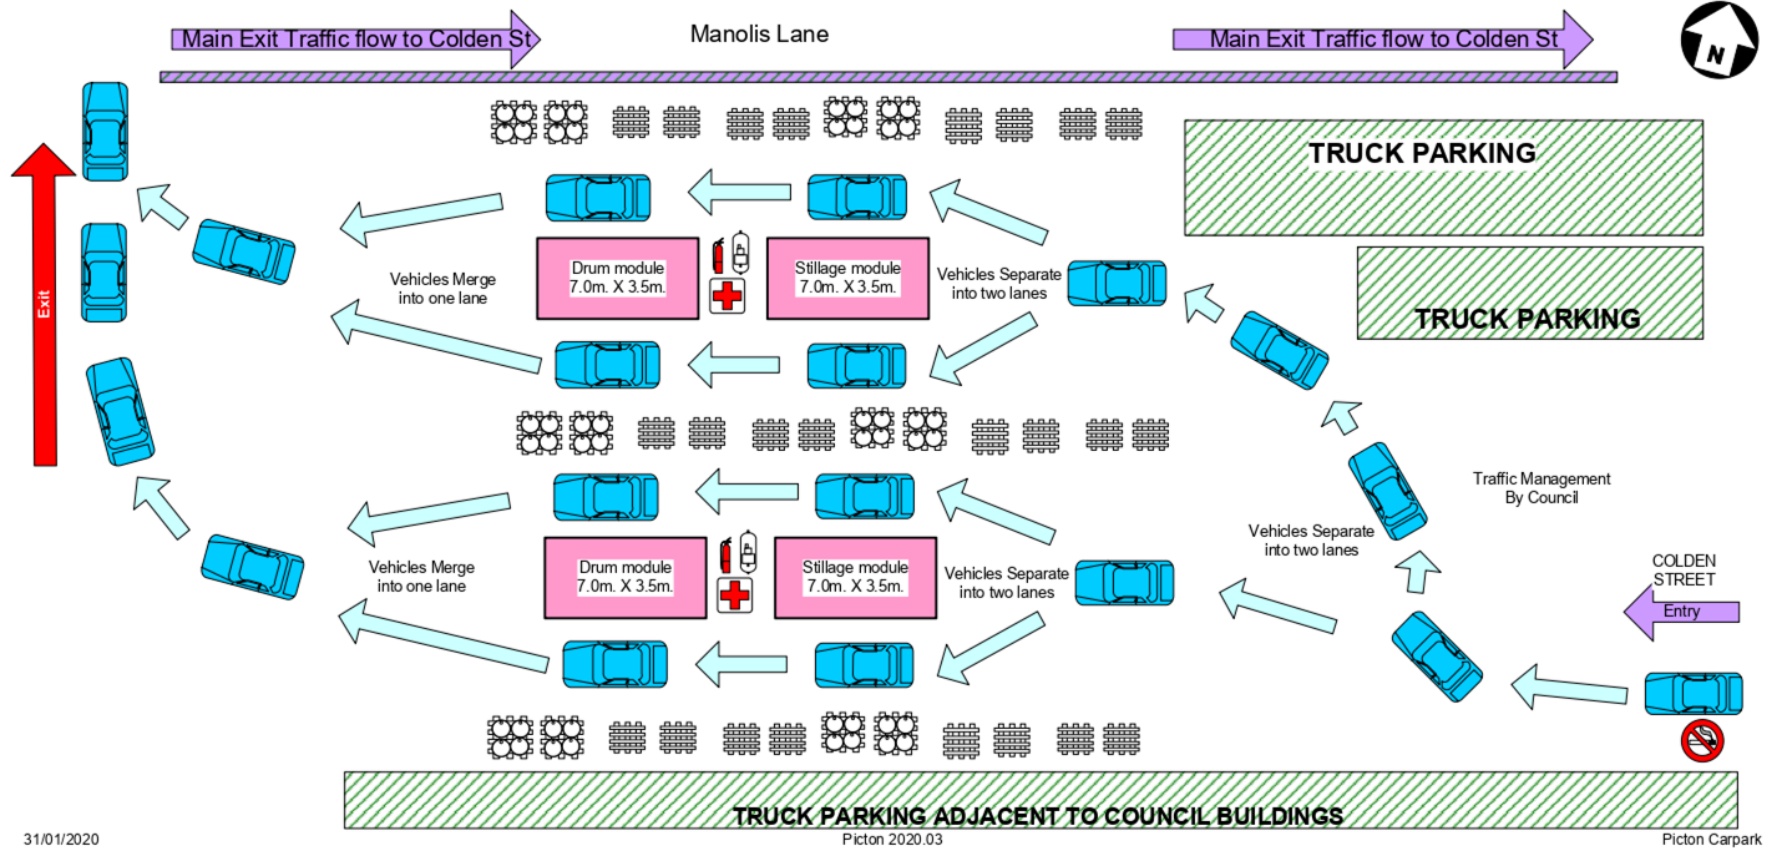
Main Exit Traffic flow to Colden St

Manolis Lane

Main Exit Traffic flow to Colden St

N

TRUCK PARKING

TRUCK PARKING

Exit

Vehicles Merge into one lane

Drum module 7.0m. X 3.5m.

Stillage module 7.0m. X 3.5m.

Vehicles Separate into two lanes

Traffic Management By Council

Vehicles Separate into two lanes

Vehicles Merge into one lane

Drum module 7.0m. X 3.5m.

Stillage module 7.0m. X 3.5m.

Vehicles Separate into two lanes

COLDEN STREET

Entry

TRUCK PARKING ADJACENT TO COUNCIL BUILDINGS

31/01/2020

Picton 2020.03

Picton Carpark